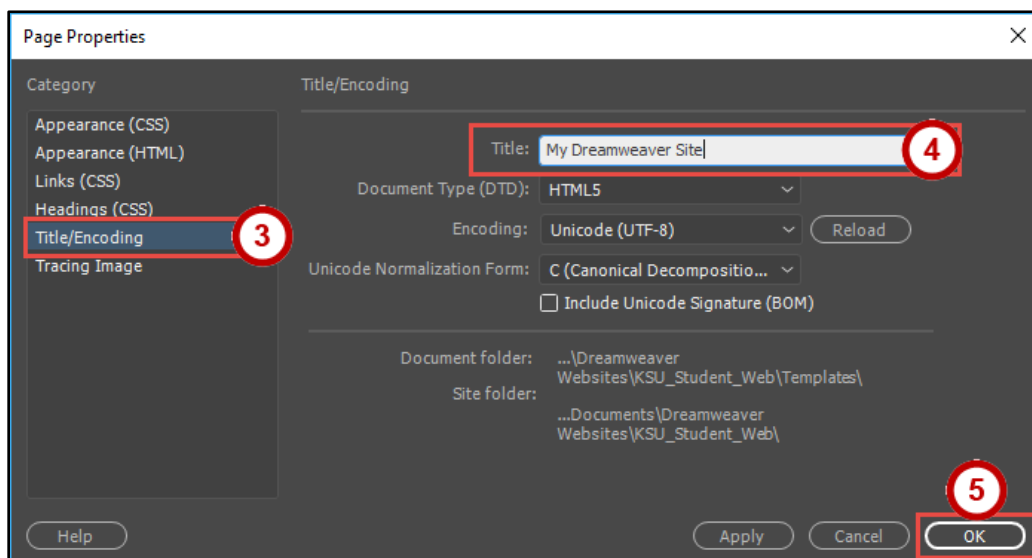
Page Properties

Category

Appearance (CSS)
Appearance (HTML)
Links (CSS)
Headings (CSS)
Title/Encoding
Tracing Image

3

Title/Encoding

Title: My Dreamweaver Site

4

Document Type (DTD): HTML5

Encoding: Unicode (UTF-8)

Reload

Unicode Normalization Form: C (Canonical Decompositio...

Include Unicode Signature (BOM)

Document folder: ...\Dreamweaver Websites\KSU_Student_Web\Templates\

Site folder: ...Documents\Dreamweaver Websites\KSU_Student_Web\

Help

Apply

Cancel

5

OK